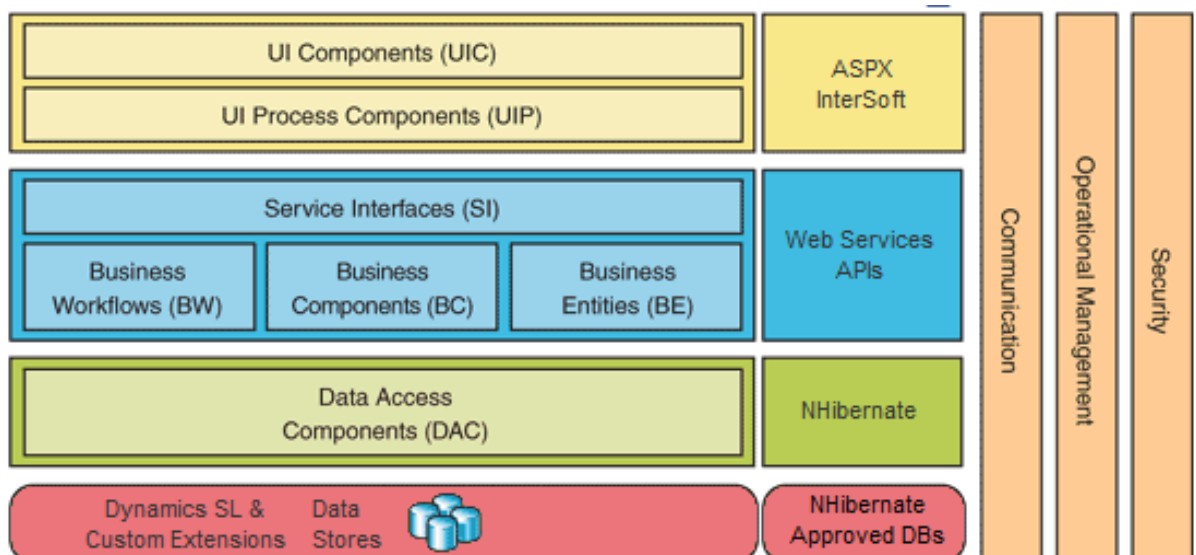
UI Components (UIC)

UI Process Components (UIP)

ASPX
InterSoft

Service Interfaces (SI)

Business Workflows (BW)

Business Components (BC)

Business Entities (BE)

Web Services APIs

Data Access Components (DAC)

NHibernate

Dynamics SL & Custom Extensions

Data Stores

NHibernate Approved DBs

Communication

Operational Management

Security